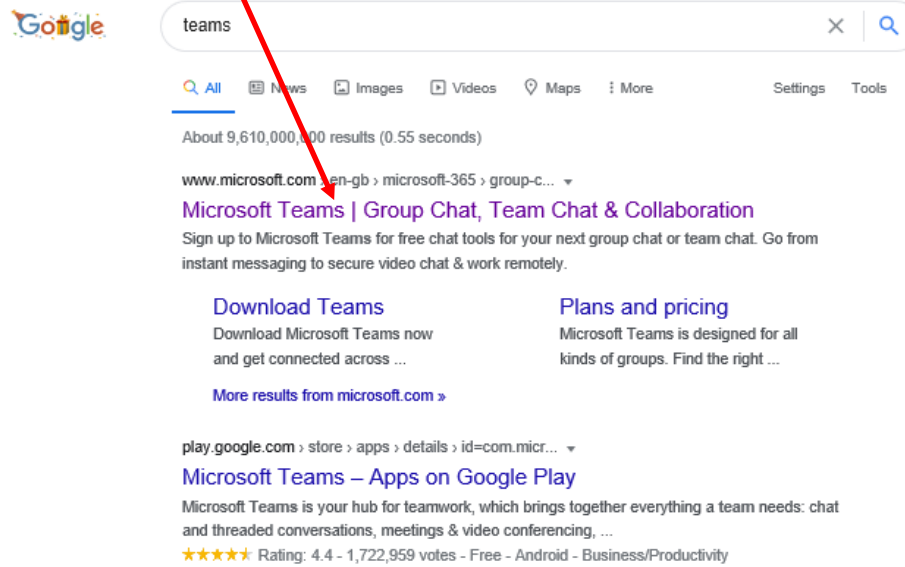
Google

teams

All News Images Videos Maps More Settings Tools

About 9,610,000,000 results (0.55 seconds)

www.microsoft.com › en-gb › microsoft-365 › group-c...

Microsoft Teams | Group Chat, Team Chat & Collaboration

Sign up to Microsoft Teams for free chat tools for your next group chat or team chat. Go from instant messaging to secure video chat & work remotely.

Download Teams
Download Microsoft Teams now and get connected across ...

Plans and pricing
Microsoft Teams is designed for all kinds of groups. Find the right ...

More results from microsoft.com »

play.google.com › store › apps › details › id=com.micr...

Microsoft Teams – Apps on Google Play

Microsoft Teams is your hub for teamwork, which brings together everything a team needs: chat and threaded conversations, meetings & video conferencing, ...

★★★★★ Rating: 4.4 - 1,722,959 votes - Free - Android - Business/Productivity